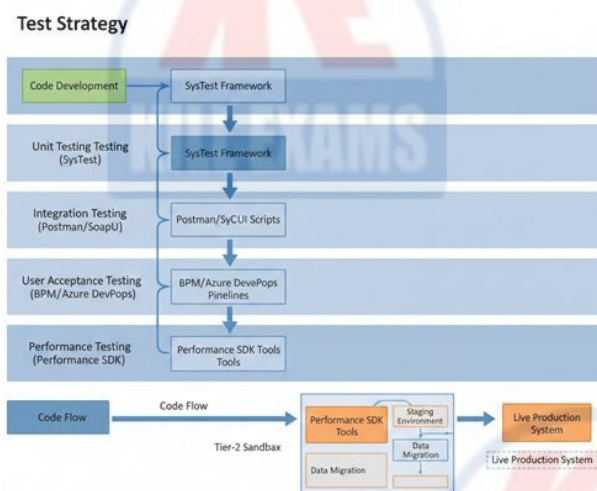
Test Strategy

Code Development

SysTest Framework

Unit Testing Testing (SysTest)

SysTest Framework

Integration Testing (Postman/SoapU)

Postman/SyCUI Scripts

User Acceptance Testing (BPM/Azure DevPops)

BPM/Azure DevePops Pinelines

Performance Testing (Performance SDK)

Performance SDK Tools Tools

Code Flow

Code Flow

Tier-2 Sandbax

Performance SDK Tools

Staging Environment

Data Migration

Data Migration

Live Production System

Live Production System

KILL EXAMS